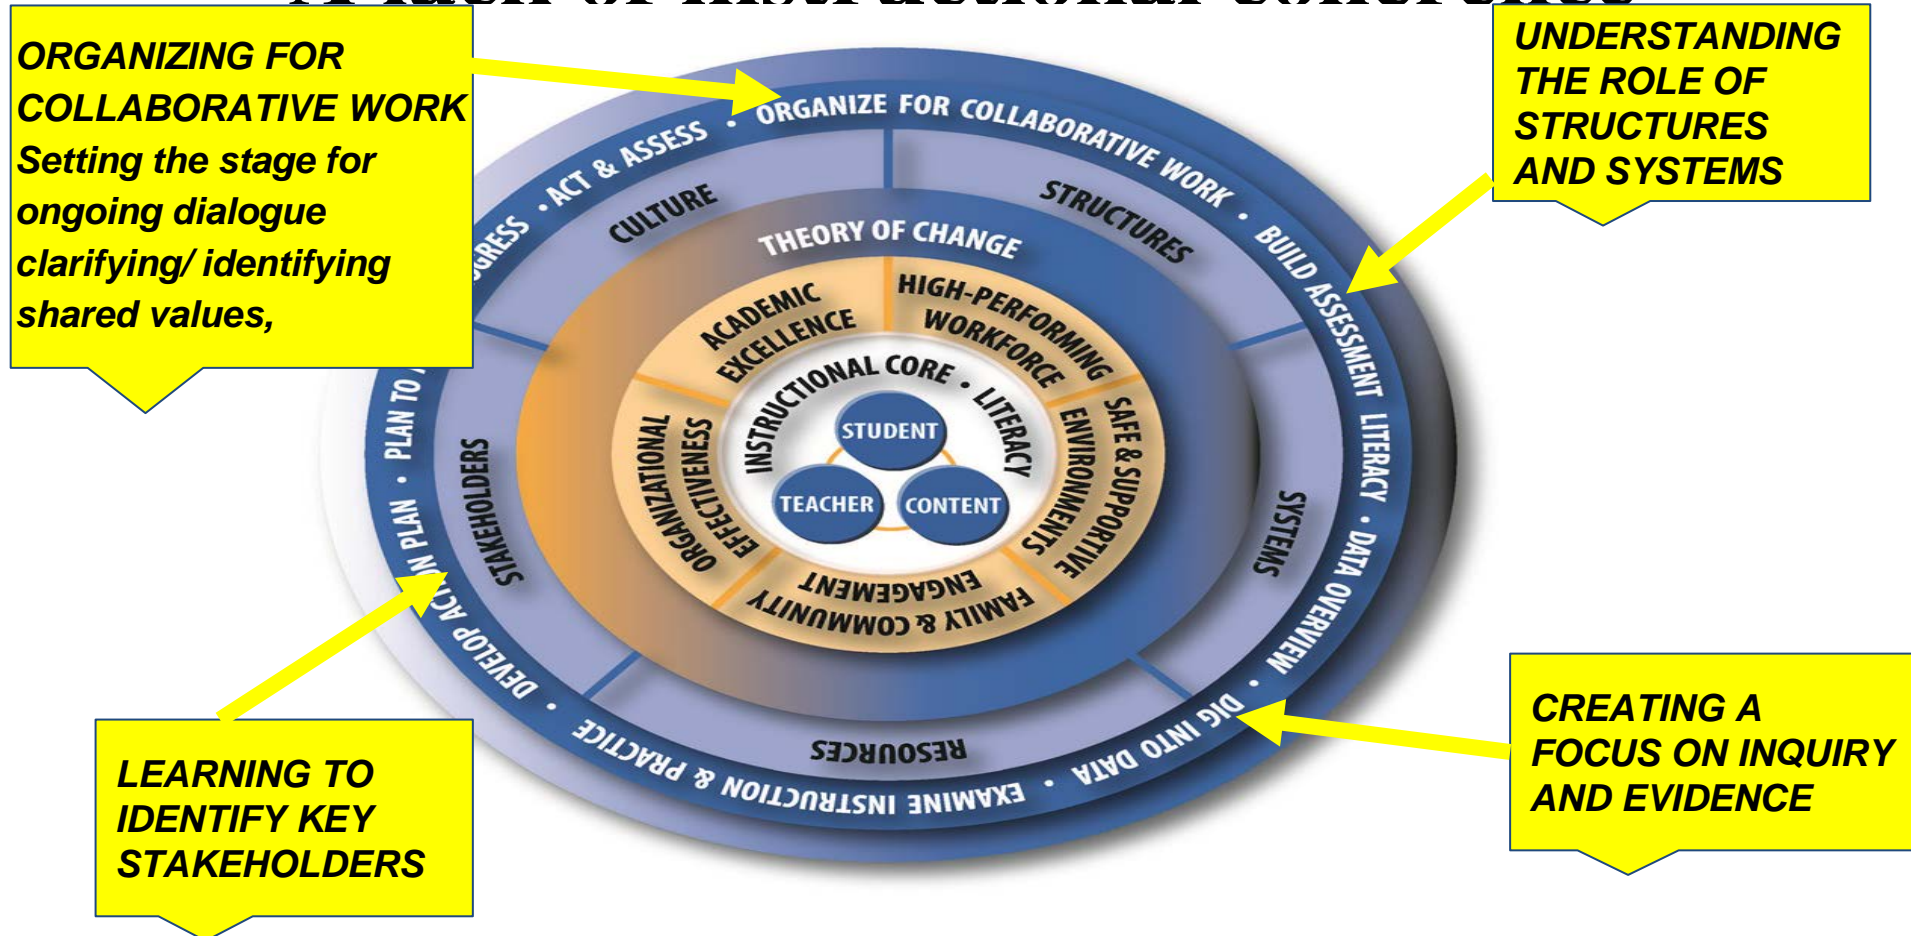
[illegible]

ORGANIZING FOR COLLABORATIVE WORK
Setting the stage for ongoing dialogue clarifying/ identifying shared values,

UNDERSTANDING THE ROLE OF STRUCTURES AND SYSTEMS

ORGANIZE FOR COLLABORATIVE WORK • BUILD ASSESSMENT LITERACY • DATA OVERVIEW • DIG INTO DATA • EXAMINE INSTRUCTION & PRACTICE • DEVELOP ACTION PLAN • PLAN TO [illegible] GRESS • ACT & ASSESS •

CULTURE
STRUCTURES
SYSTEMS
RESOURCES
STAKEHOLDERS

THEORY OF CHANGE

ACADEMIC EXCELLENCE
HIGH-PERFORMING WORKFORCE
SAFE & SUPPORTIVE ENVIRONMENTS
FAMILY & COMMUNITY ENGAGEMENT
ORGANIZATIONAL EFFECTIVENESS

INSTRUCTIONAL CORE • LITERACY

STUDENT
TEACHER
CONTENT

LEARNING TO IDENTIFY KEY STAKEHOLDERS

CREATING A FOCUS ON INQUIRY AND EVIDENCE